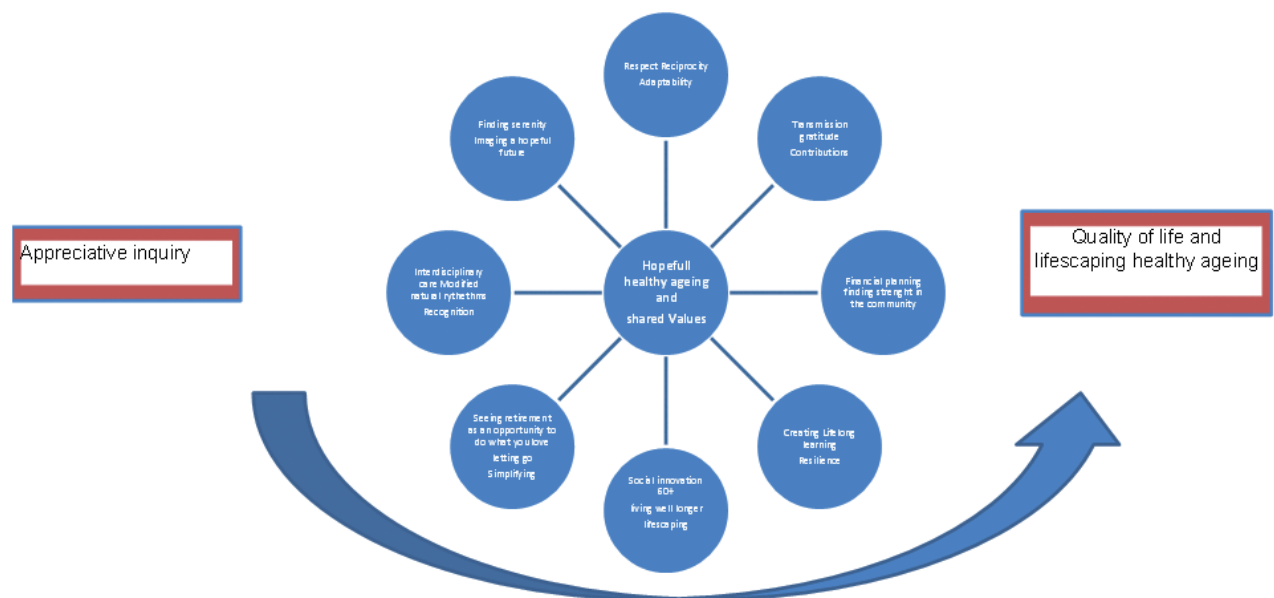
Appreciative inquiry

Respect Reciprocity
Adaptability

Finding serenity
Imaging a hopeful future

Transmission gratitude
Contributions

Interdisciplinary care Modified natural rythethms
Recognition

Hopefull healthy ageing and
shared Values

Financial planning finding strenght in the community

Seeing retirement as an opportunity to do what you love
letting go
Simplifying

Creating Lifelong learning
Resilience

Social innovation 60+
living well longer
lifescaping

Quality of life and lifescaping healthy ageing